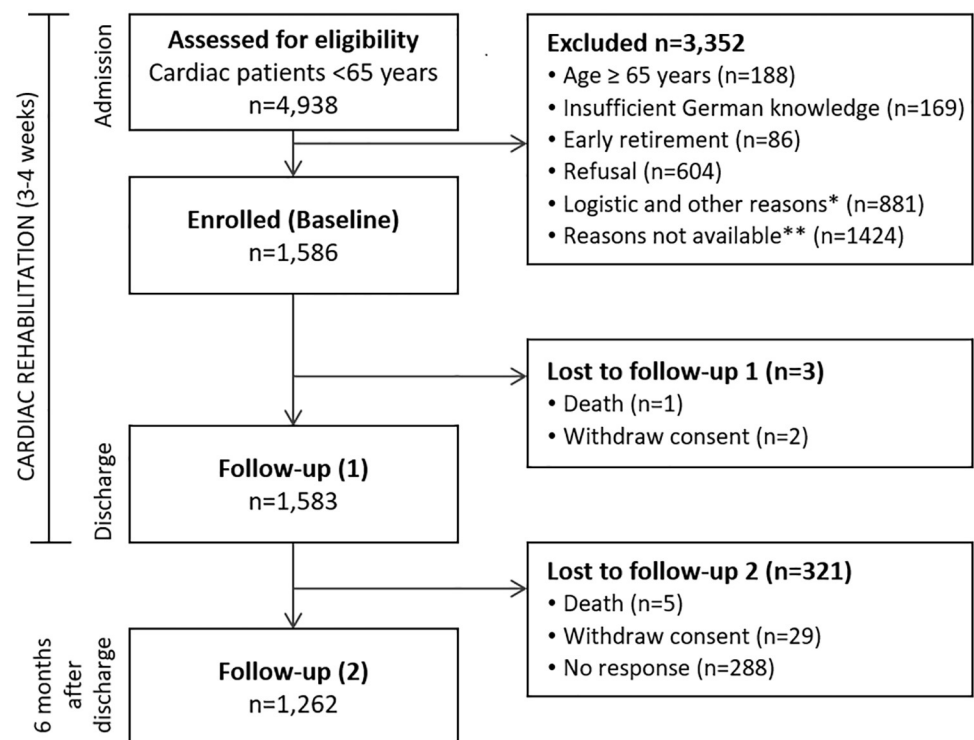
CARDIAC REHABILITATION (3-4 weeks)

Admission

Assessed for eligibility
Cardiac patients <65 years
n=4,938

Excluded n=3,352
• Age ≥ 65 years (n=188)
• Insufficient German knowledge (n=169)
• Early retirement (n=86)
• Refusal (n=604)
• Logistic and other reasons* (n=881)
• Reasons not available** (n=1424)

Enrolled (Baseline)
n=1,586

Lost to follow-up 1 (n=3)
• Death (n=1)
• Withdraw consent (n=2)

Discharge

Follow-up (1)
n=1,583

Lost to follow-up 2 (n=321)
• Death (n=5)
• Withdraw consent (n=29)
• No response (n=288)

6 months after discharge

Follow-up (2)
n=1,262